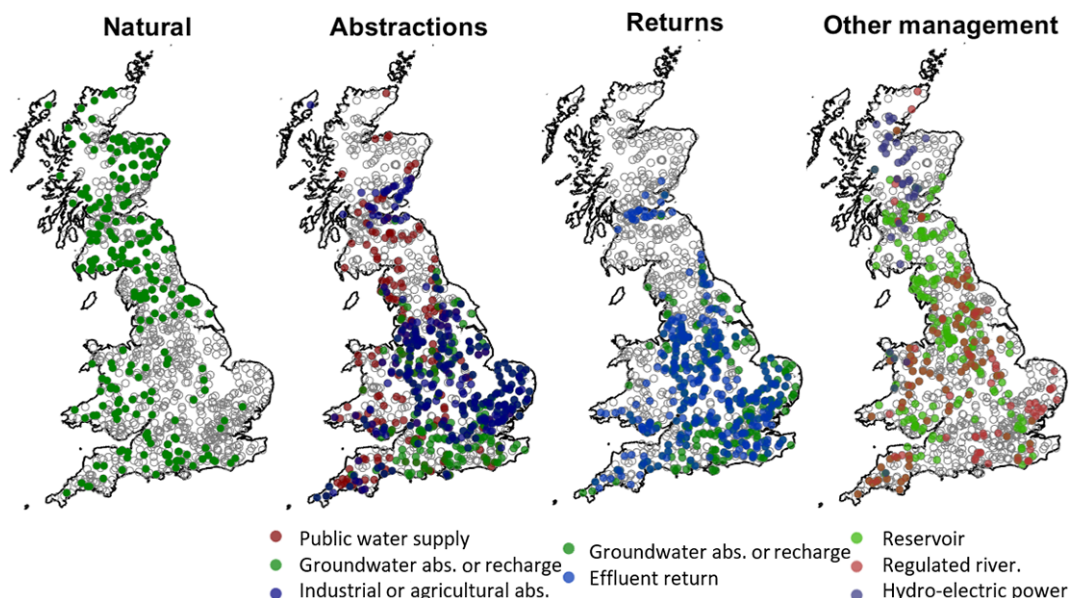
Natural

Abstractions

Returns

Other management

Public water supply
Groundwater abs. or recharge
Industrial or agricultural abs.

Groundwater abs. or recharge
Effluent return

Reservoir
Regulated river.
Hydro-electric power